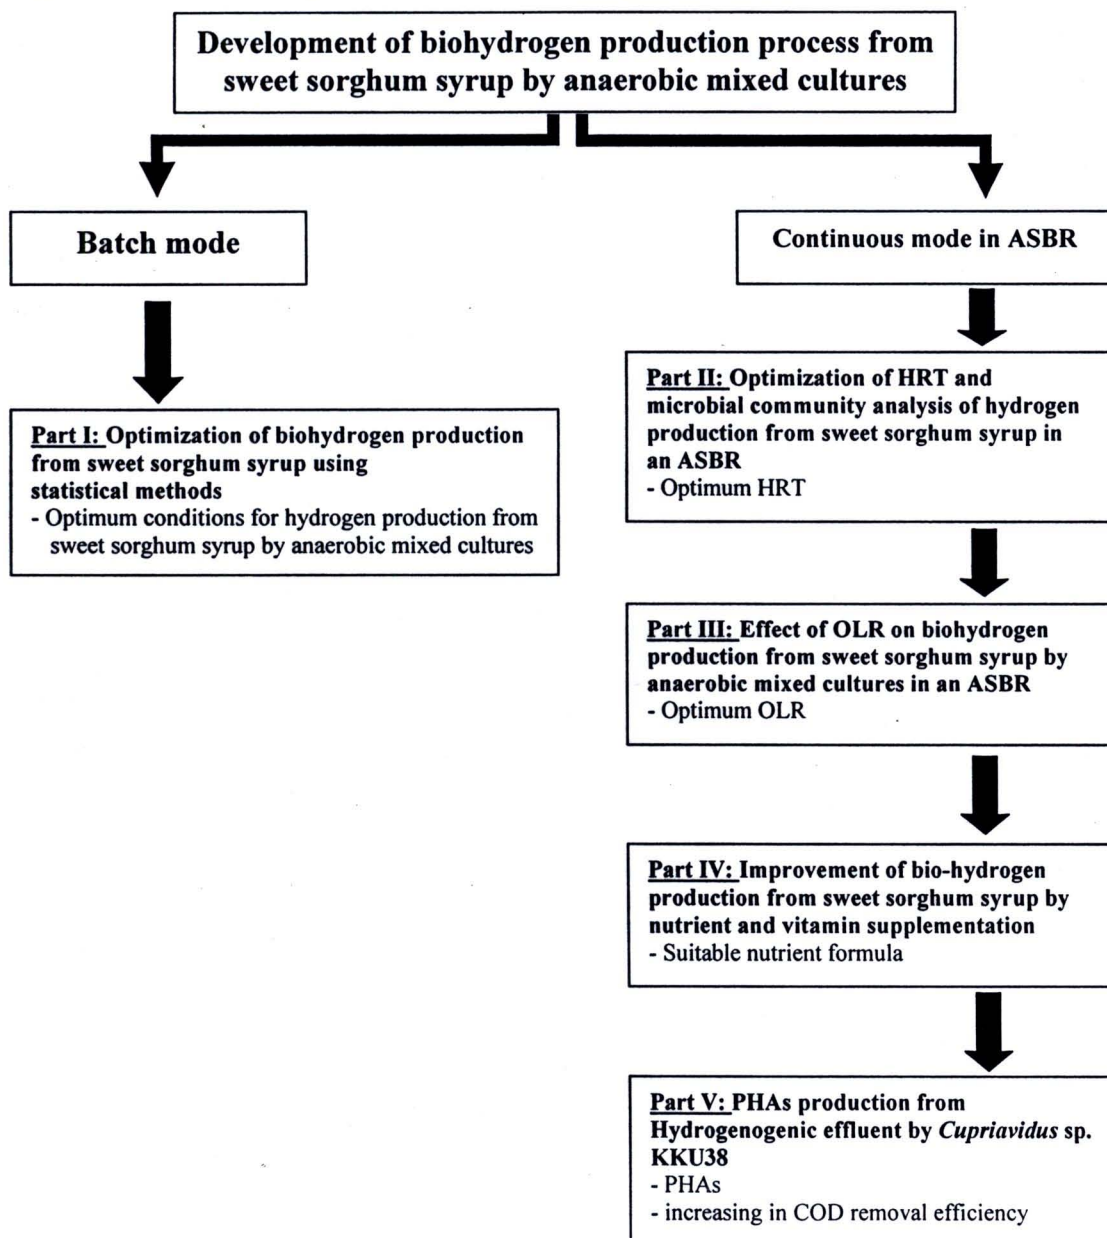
Development of biohydrogen production process from sweet sorghum syrup by anaerobic mixed cultures

Batch mode

Part I: Optimization of biohydrogen production from sweet sorghum syrup using statistical methods
- Optimum conditions for hydrogen production from sweet sorghum syrup by anaerobic mixed cultures

Continuous mode in ASBR

Part II: Optimization of HRT and microbial community analysis of hydrogen production from sweet sorghum syrup in an ASBR
- Optimum HRT

Part III: Effect of OLR on biohydrogen production from sweet sorghum syrup by anaerobic mixed cultures in an ASBR
- Optimum OLR

Part IV: Improvement of bio-hydrogen production from sweet sorghum syrup by nutrient and vitamin supplementation
- Suitable nutrient formula

Part V: PHAs production from Hydrogenogenic effluent by Cupriavidus sp. KKU38
- PHAs
- increasing in COD removal efficiency